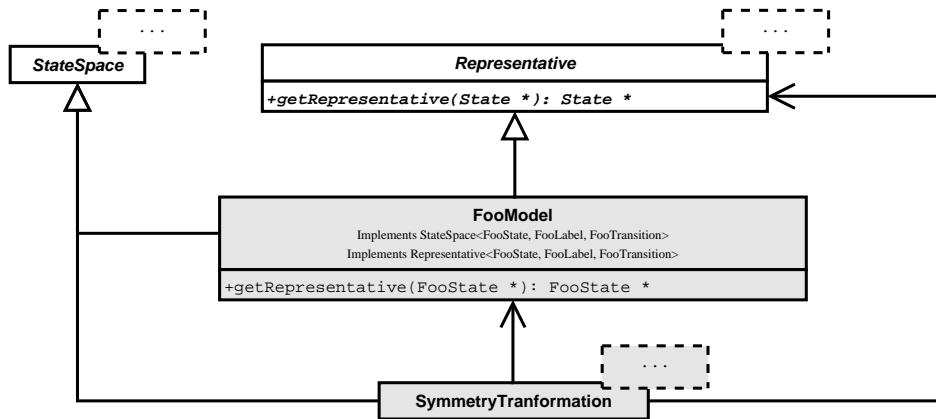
...
StateSpace

...
Representative
+getRepresentative(State *): State *

FooModel
Implements StateSpace<FooState, FooLabel, FooTransition>
Implements Representative<FooState, FooLabel, FooTransition>
+getRepresentative(FooState *): FooState *

...
SymmetryTranformation